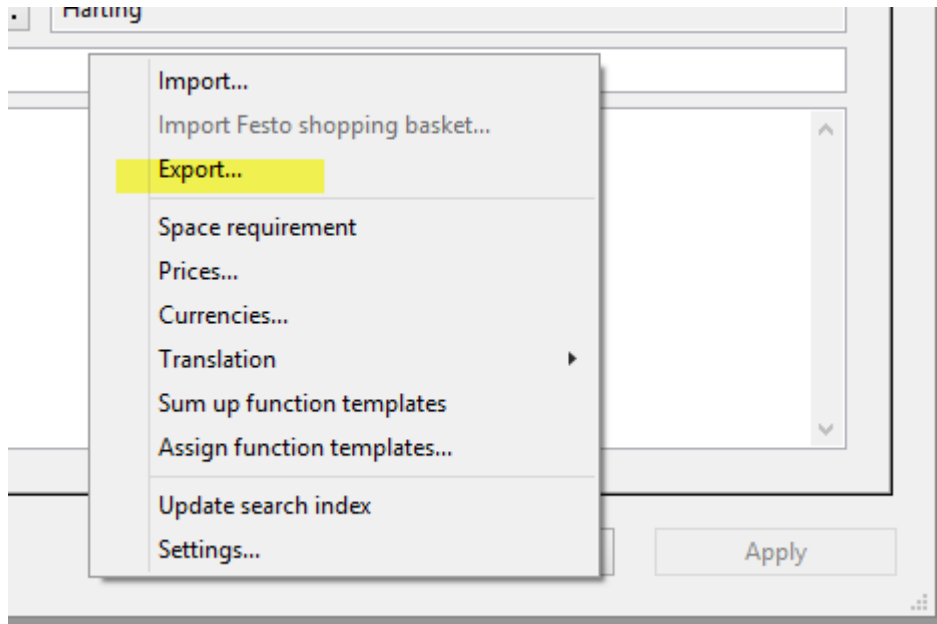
Harting

Import...
Import Festo shopping basket...
Export...

Space requirement
Prices...
Currencies...
Translation
Sum up function templates
Assign function templates...

Update search index
Settings...

Apply